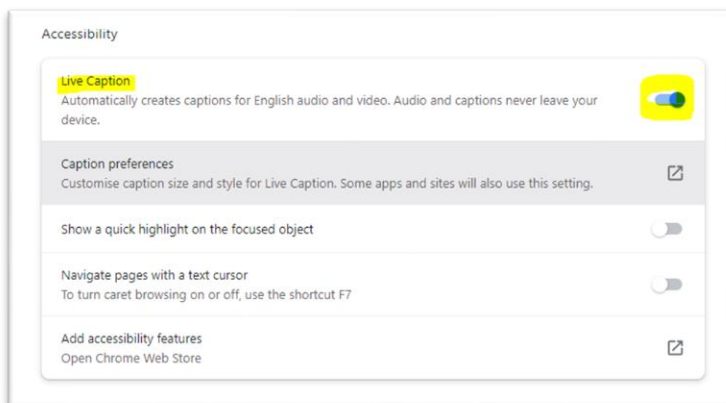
Accessibility

Live Caption
Automatically creates captions for English audio and video. Audio and captions never leave your device.

Caption preferences
Customise caption size and style for Live Caption. Some apps and sites will also use this setting.

Show a quick highlight on the focused object

Navigate pages with a text cursor
To turn caret browsing on or off, use the shortcut F7

Add accessibility features
Open Chrome Web Store